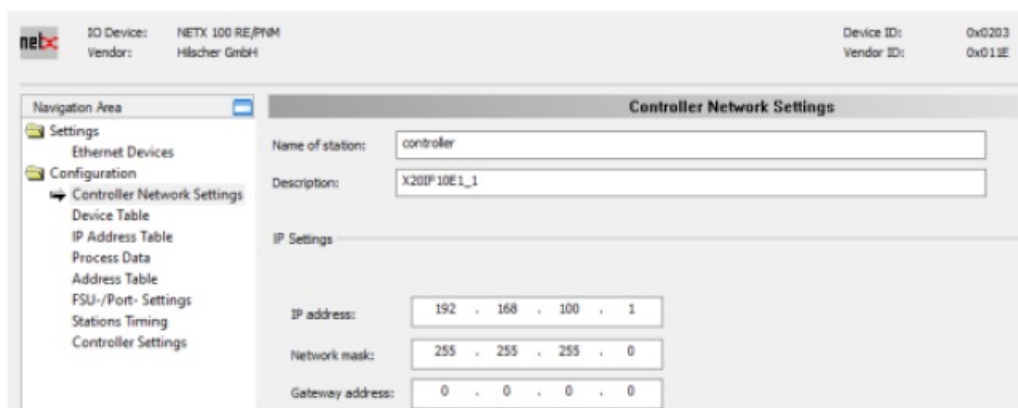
netx IO Device: NETX 100 RE/PNM
Vendor: Hilscher GmbH

Device ID: 0x0203
Vendor ID: 0x011E

Navigation Area
Settings
Ethernet Devices
Configuration
Controller Network Settings
Device Table
IP Address Table
Process Data
Address Table
FSU-/Port- Settings
Stations Timing
Controller Settings

Controller Network Settings

Name of station: controller
Description: X20IF10E1_1

IP Settings

IP address: 192 . 168 . 100 . 1
Network mask: 255 . 255 . 255 . 0
Gateway address: 0 . 0 . 0 . 0